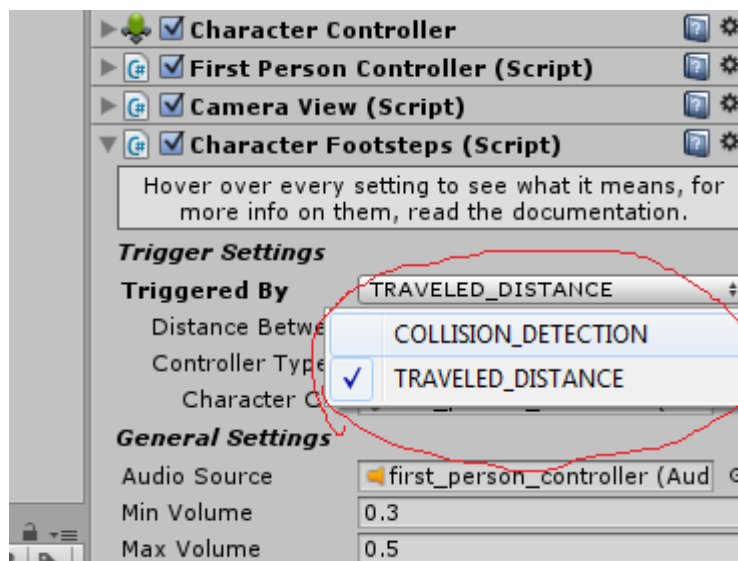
Character Controller
First Person Controller (Script)
Camera View (Script)
Character Footsteps (Script)

Hover over every setting to see what it means, for more info on them, read the documentation.

Trigger Settings
Triggered By | TRAVELED_DISTANCE
Distance Betwe
Controller Type
Character C

COLLISION_DETECTION
✓ TRAVELED_DISTANCE

General Settings
Audio Source | first_person_controller (Aud
Min Volume | 0.3
Max Volume | 0.5